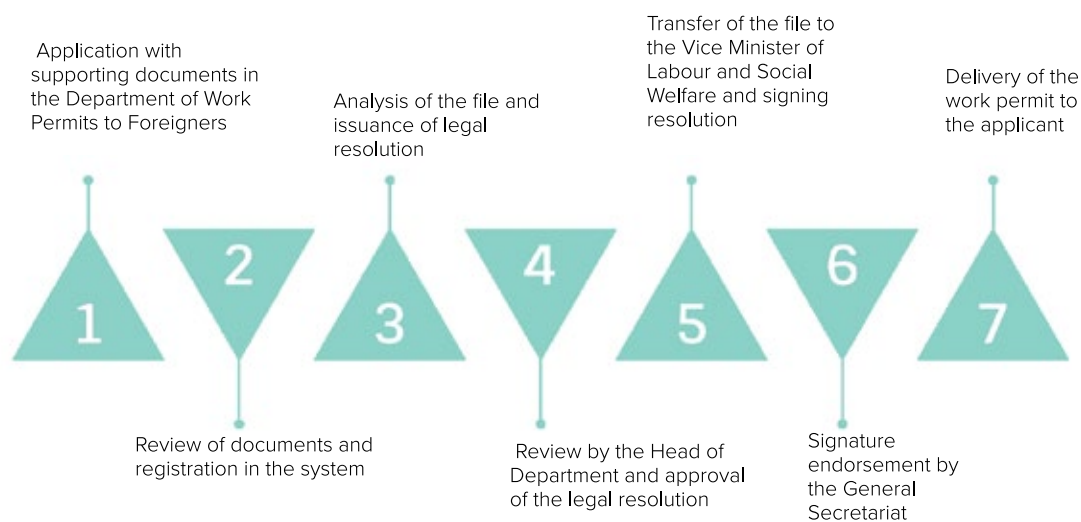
Application with supporting documents in the Department of Work Permits to Foreigners

1

2

Review of documents and registration in the system

Analysis of the file and issuance of legal resolution

3

4

Review by the Head of Department and approval of the legal resolution

Transfer of the file to the Vice Minister of Labour and Social Welfare and signing resolution

5

6

Signature endorsement by the General Secretariat

Delivery of the work permit to the applicant

7